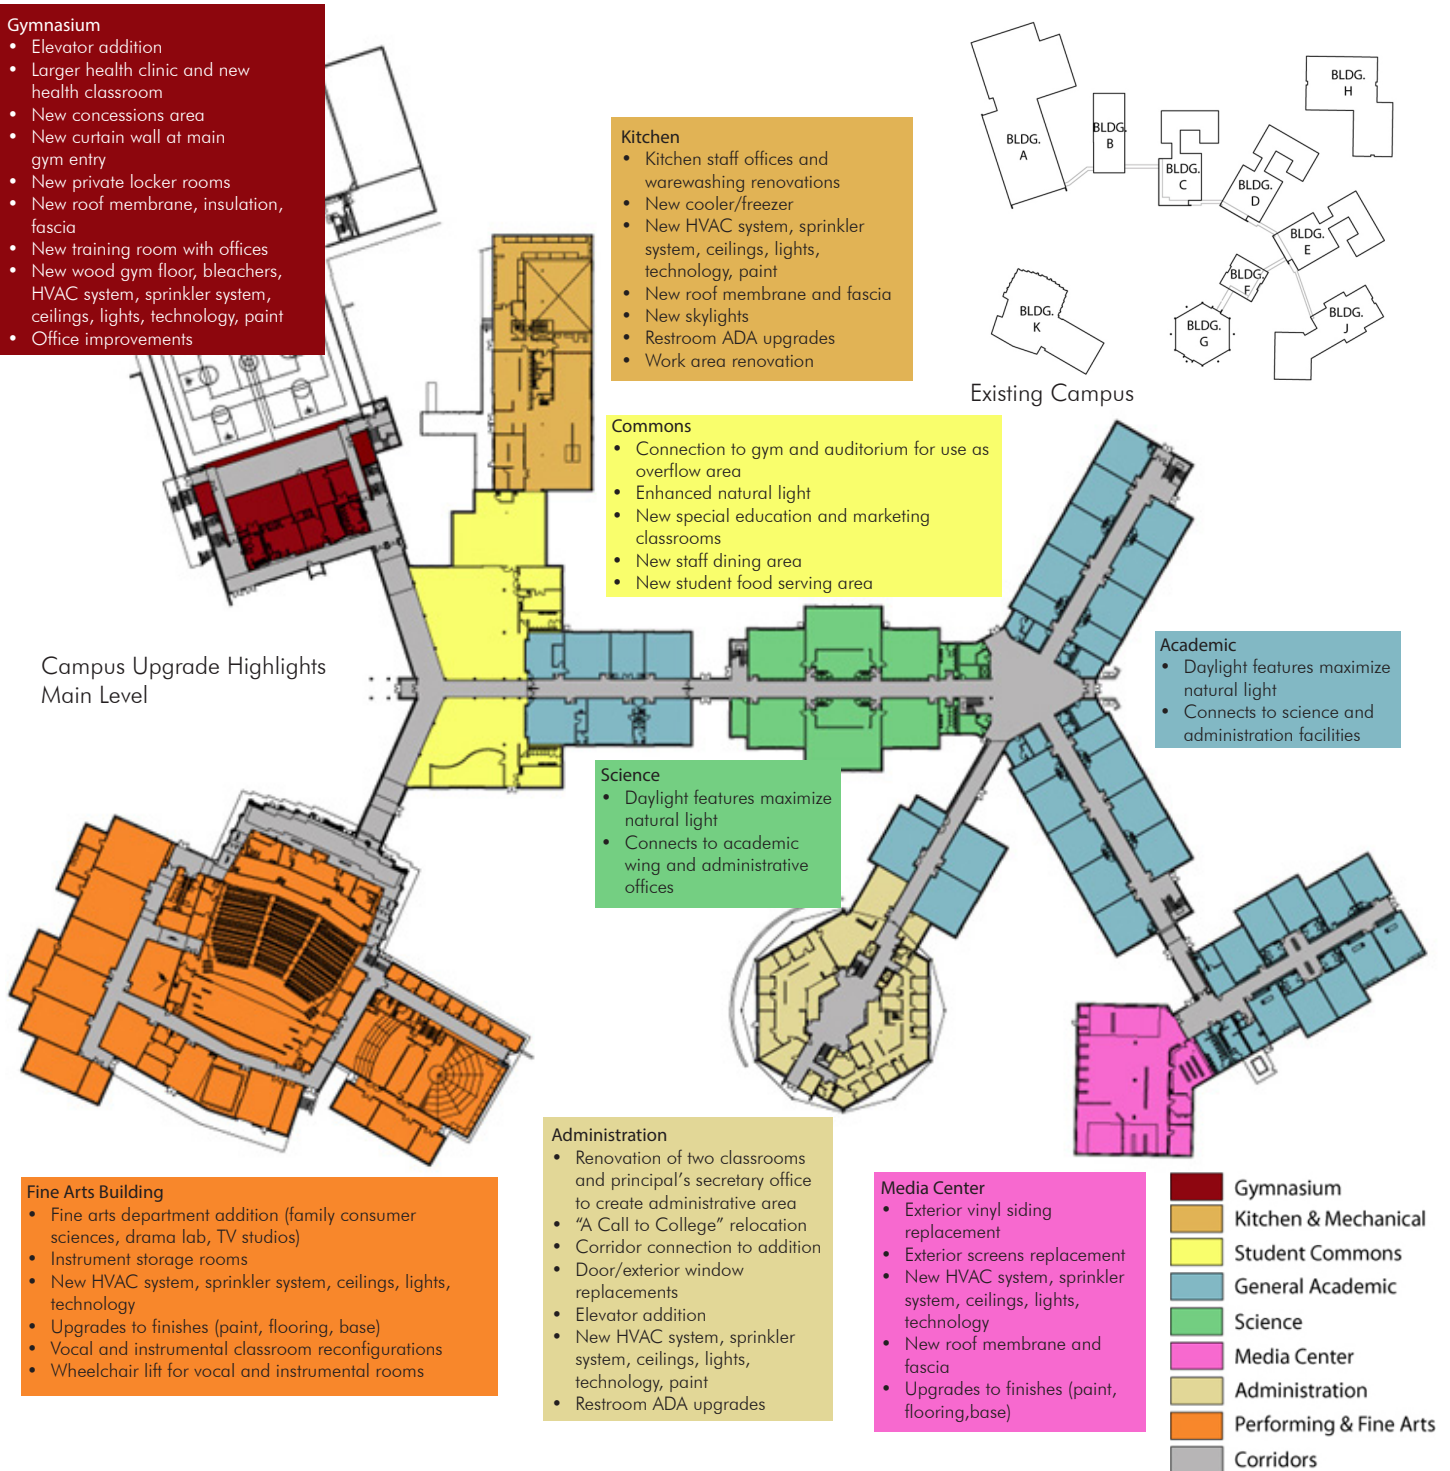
Gymnasium
- Elevator addition
- Larger health clinic and new health classroom
- New concessions area
- New curtain wall at main gym entry
- New private locker rooms
- New roof membrane, insulation, fascia
- New training room with offices
- New wood gym floor, bleachers, HVAC system, sprinkler system, ceilings, lights, technology, paint
- Office improvements

Kitchen
- Kitchen staff offices and warewashing renovations
- New cooler/freezer
- New HVAC system, sprinkler system, ceilings, lights, technology, paint
- New roof membrane and fascia
- New skylights
- Restroom ADA upgrades
- Work area renovation

BLDG. A
BLDG. B
BLDG. C
BLDG. D
BLDG. H
BLDG. E
BLDG. F
BLDG. K
BLDG. G
BLDG. J

Existing Campus

Commons
- Connection to gym and auditorium for use as overflow area
- Enhanced natural light
- New special education and marketing classrooms
- New staff dining area
- New student food serving area

Campus Upgrade Highlights
Main Level

Academic
- Daylight features maximize natural light
- Connects to science and administration facilities

Science
- Daylight features maximize natural light
- Connects to academic wing and administrative offices

Administration
- Renovation of two classrooms and principal's secretary office to create administrative area
- "A Call to College" relocation
- Corridor connection to addition
- Door/exterior window replacements
- Elevator addition
- New HVAC system, sprinkler system, ceilings, lights, technology, paint
- Restroom ADA upgrades

Fine Arts Building
- Fine arts department addition (family consumer sciences, drama lab, TV studios)
- Instrument storage rooms
- New HVAC system, sprinkler system, ceilings, lights, technology
- Upgrades to finishes (paint, flooring, base)
- Vocal and instrumental classroom reconfigurations
- Wheelchair lift for vocal and instrumental rooms

Media Center
- Exterior vinyl siding replacement
- Exterior screens replacement
- New HVAC system, sprinkler system, ceilings, lights, technology
- New roof membrane and fascia
- Upgrades to finishes (paint, flooring,base)

Gymnasium
Kitchen & Mechanical
Student Commons
General Academic
Science
Media Center
Administration
Performing & Fine Arts
Corridors